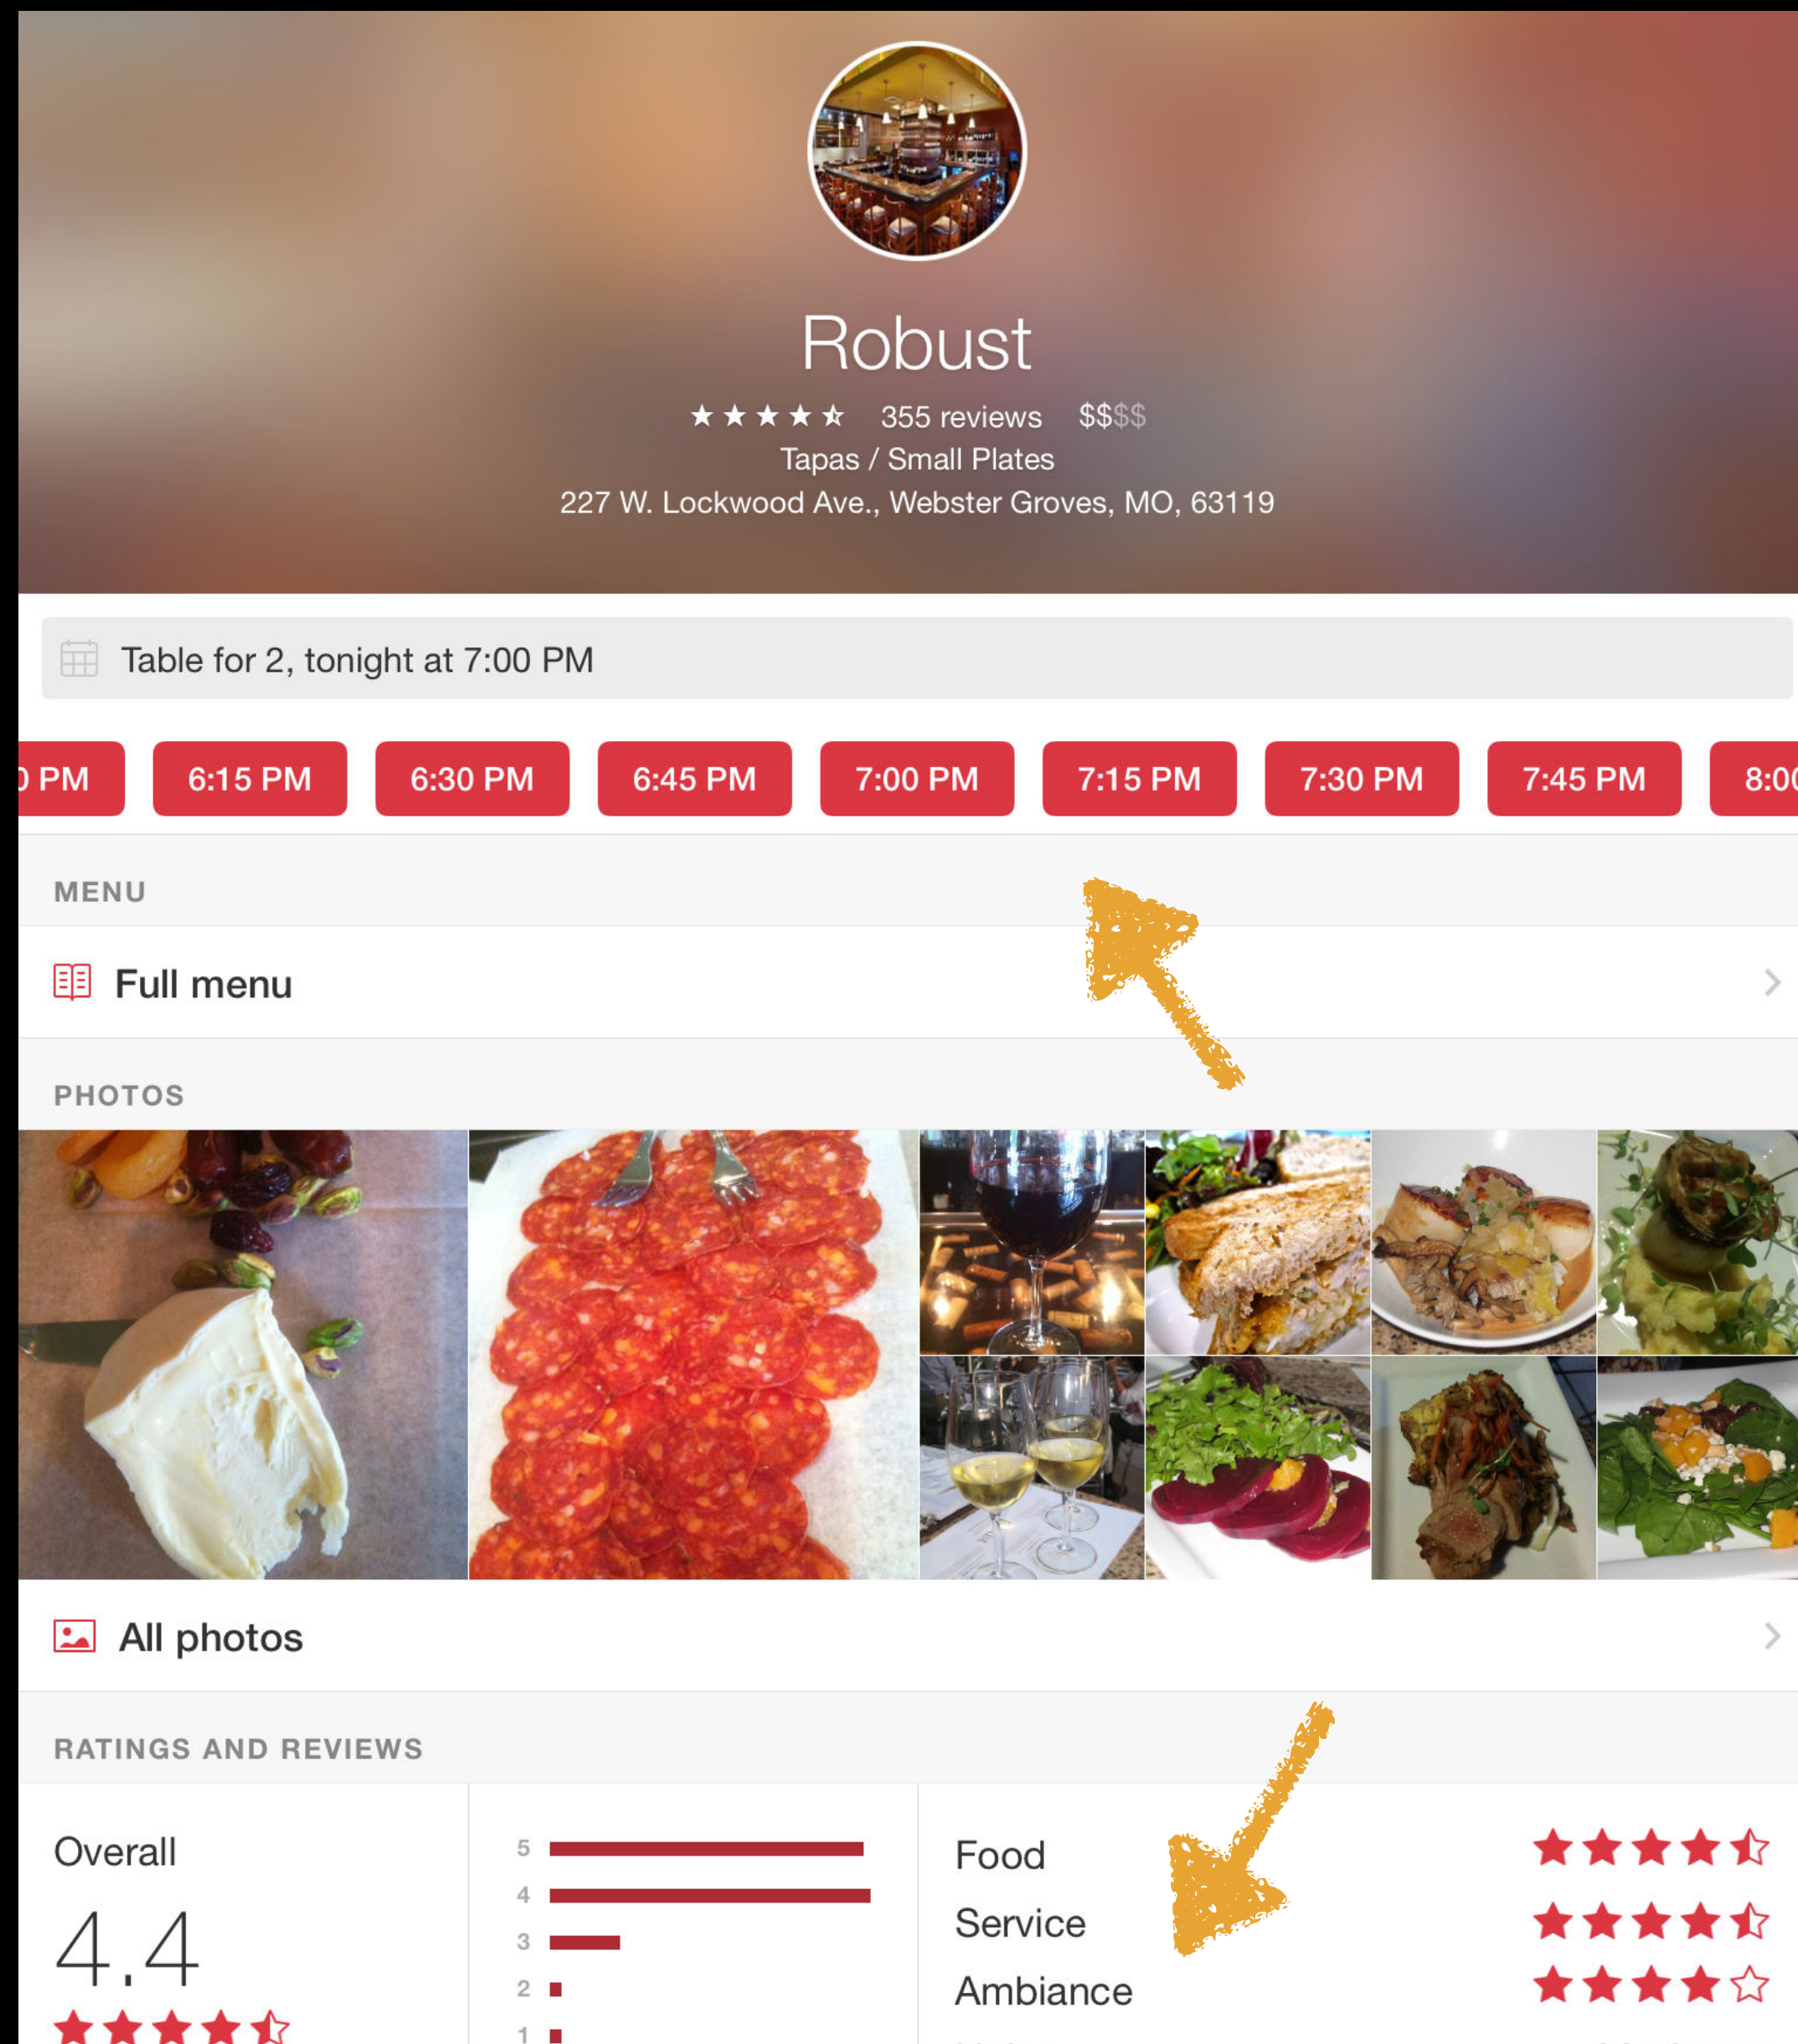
Robust

355 reviews $$$$

Tapas / Small Plates

227 W. Lockwood Ave., Webster Groves, MO, 63119

Table for 2, tonight at 7:00 PM

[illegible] PM | 6:15 PM | 6:30 PM | 6:45 PM | 7:00 PM | 7:15 PM | 7:30 PM | 7:45 PM | 8:0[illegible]

MENU

Full menu

PHOTOS

All photos

RATINGS AND REVIEWS

Overall

4.4

5
4
3
2
1

Food

Service

Ambiance